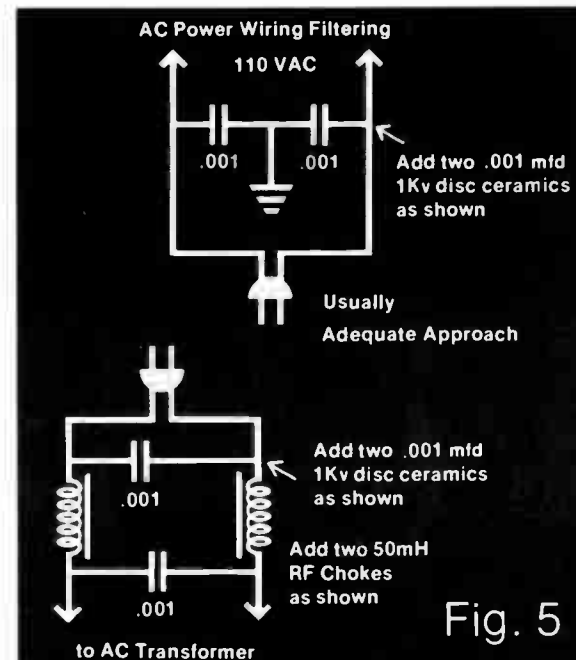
AC Power Wiring Filtering

110 VAC

.001

.001

Add two .001 mfd 1Kv disc ceramics as shown

Usually Adequate Approach

Add two .001 mfd 1Kv disc ceramics as shown

.001

Add two 50mH RF Chokes as shown

.001

Fig. 5

to AC Transformer